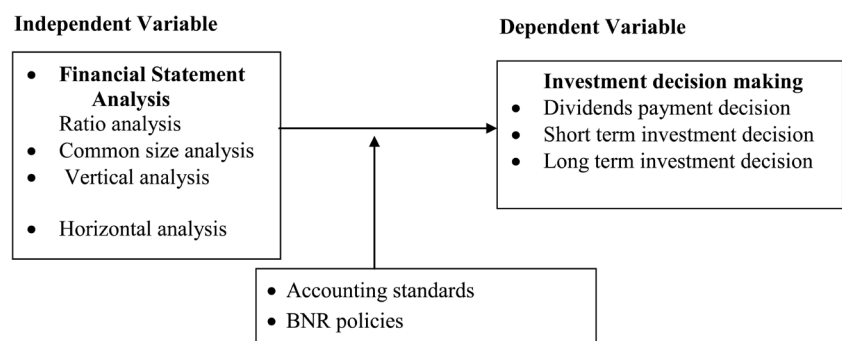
Independent Variable

Dependent Variable

• Financial Statement Analysis
Ratio analysis
• Common size analysis
• Vertical analysis
• Horizontal analysis

Investment decision making
• Dividends payment decision
• Short term investment decision
• Long term investment decision

• Accounting standards
• BNR policies